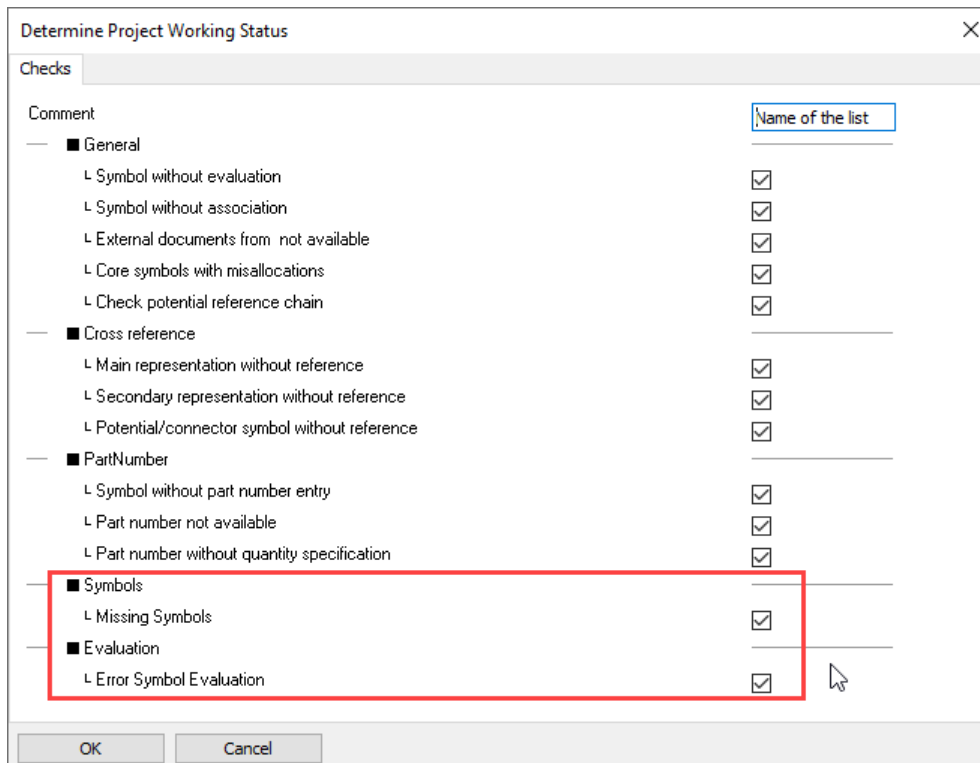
Determine Project Working Status

Checks

Comment

Name of the list

■ General
└ Symbol without evaluation
└ Symbol without association
└ External documents from not available
└ Core symbols with misallocations
└ Check potential reference chain

■ Cross reference
└ Main representation without reference
└ Secondary representation without reference
└ Potential/connector symbol without reference

■ PartNumber
└ Symbol without part number entry
└ Part number not available
└ Part number without quantity specification

■ Symbols
└ Missing Symbols

■ Evaluation
└ Error Symbol Evaluation

OK

Cancel